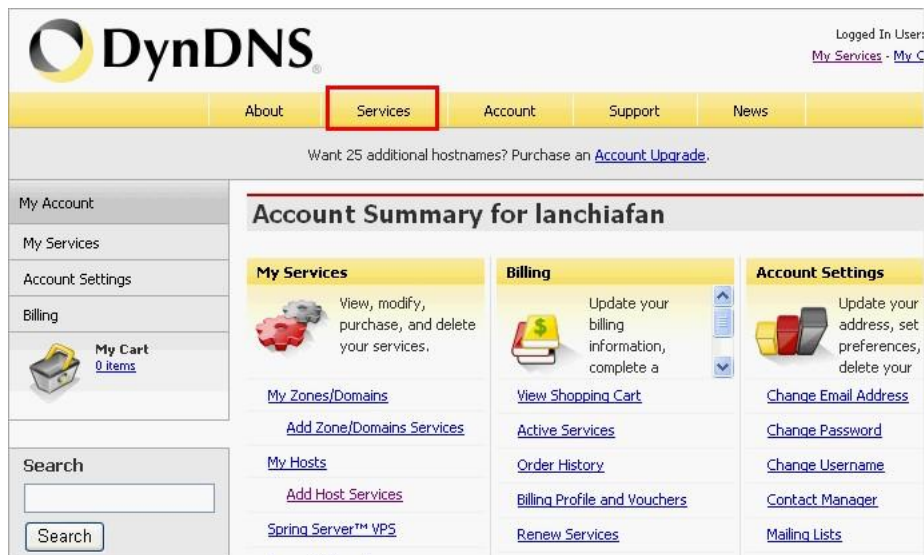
DynDNS

Logged In User:
My Services - My C

About | Services | Account | Support | News

Want 25 additional hostnames? Purchase an Account Upgrade.

My Account
My Services
Account Settings
Billing

My Cart
0 items

Search

Search

Account Summary for lanchiafan

My Services

View, modify, purchase, and delete your services.

My Zones/Domains
Add Zone/Domains Services
My Hosts
Add Host Services
Spring Server™ VPS

Billing

Update your billing information, complete a

View Shopping Cart
Active Services
Order History
Billing Profile and Vouchers
Renew Services

Account Settings

Update your address, set preferences, delete your

Change Email Address
Change Password
Change Username
Contact Manager
Mailing Lists